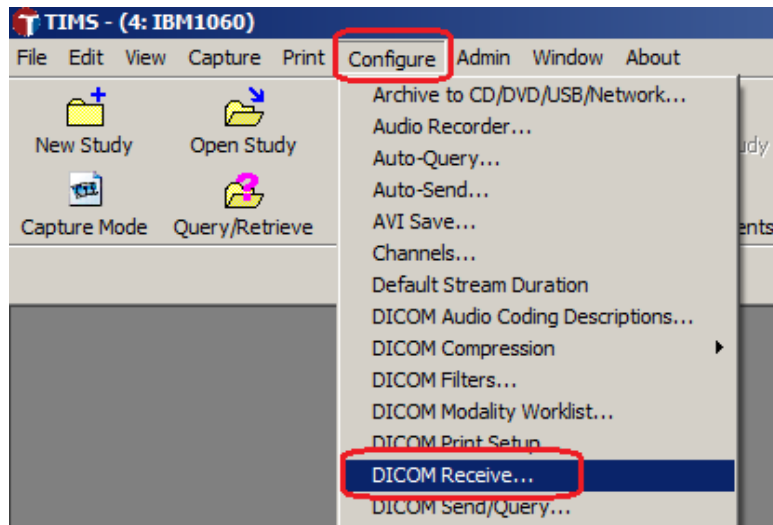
TIMS - (4: IBM1060)

File Edit View Capture Print Configure Admin Window About

New Study Open Study

Capture Mode Query/Retrieve

udy

ents

Archive to CD/DVD/USB/Network...
Audio Recorder...
Auto-Query...
Auto-Send...
AVI Save...
Channels...
Default Stream Duration
DICOM Audio Coding Descriptions...
DICOM Compression
DICOM Filters...
DICOM Modality Worklist...
DICOM Print Setup
DICOM Receive...
DICOM Send/Query...